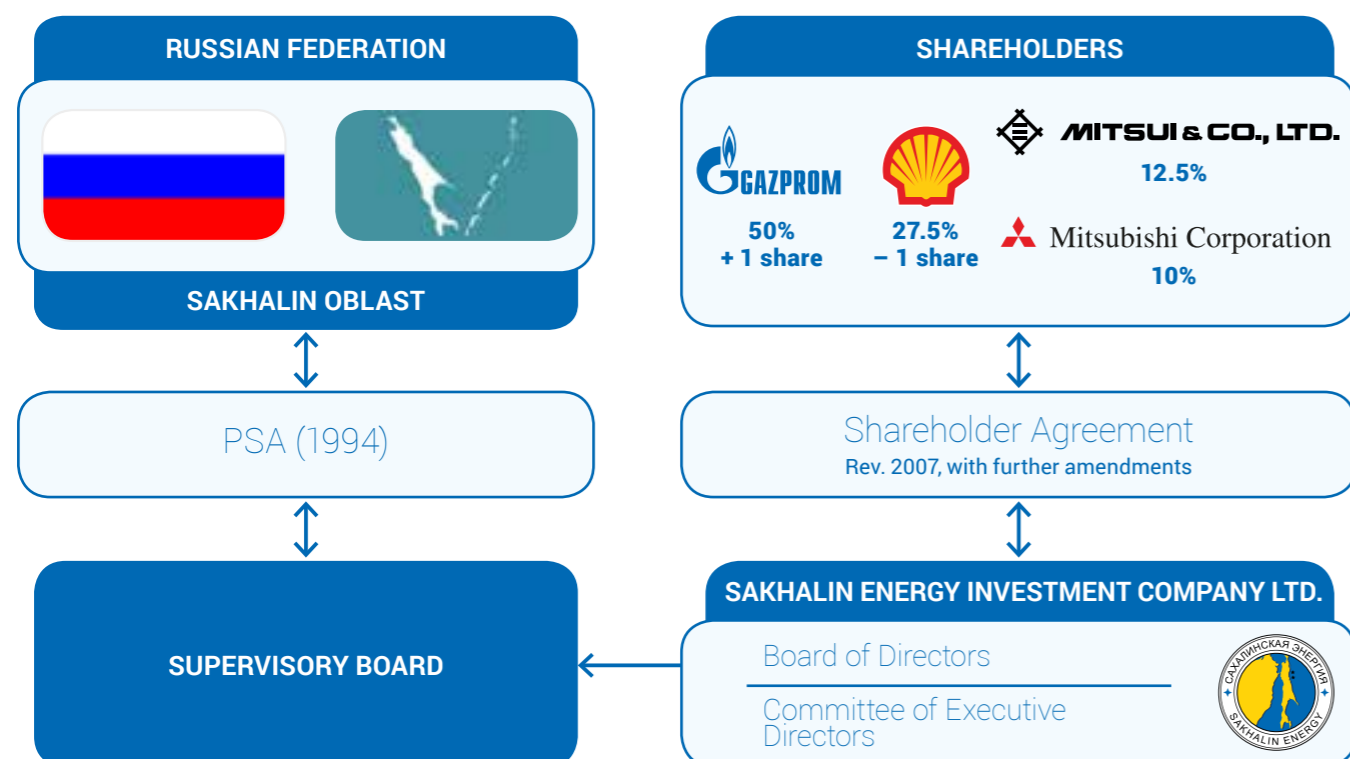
RUSSIAN FEDERATION

SAKHALIN OBLAST

SHAREHOLDERS

GAZPROM

50%
+ 1 share

27.5%
– 1 share

MITSUI & CO., LTD.
12.5%

Mitsubishi Corporation
10%

PSA (1994)

Shareholder Agreement
Rev. 2007, with further amendments

SUPERVISORY BOARD

SAKHALIN ENERGY INVESTMENT COMPANY LTD.

Board of Directors

Committee of Executive Directors

САХАЛИНСКАЯ ЭНЕРГИЯ
SAKHALIN ENERGY